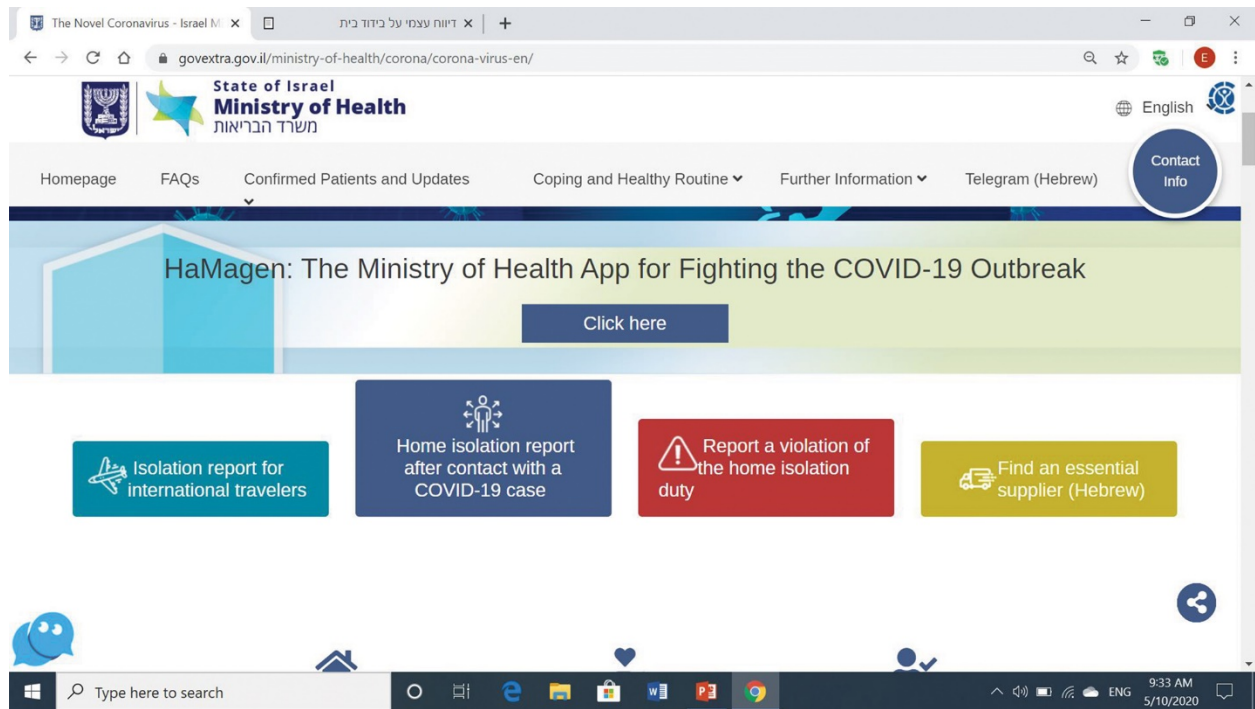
The Novel Coronavirus - Israel M ×
דיווח עצמי על בידוד בית ×
+

govextra.gov.il/ministry-of-health/corona/corona-virus-en/

E

State of Israel
Ministry of Health
משרד הבריאות

English

Homepage FAQs Confirmed Patients and Updates Coping and Healthy Routine Further Information Telegram (Hebrew)

Contact Info

HaMagen: The Ministry of Health App for Fighting the COVID-19 Outbreak

Click here

Isolation report for international travelers

Home isolation report after contact with a COVID-19 case

Report a violation of the home isolation duty

Find an essential supplier (Hebrew)

Type here to search

ENG 9:33 AM 5/10/2020